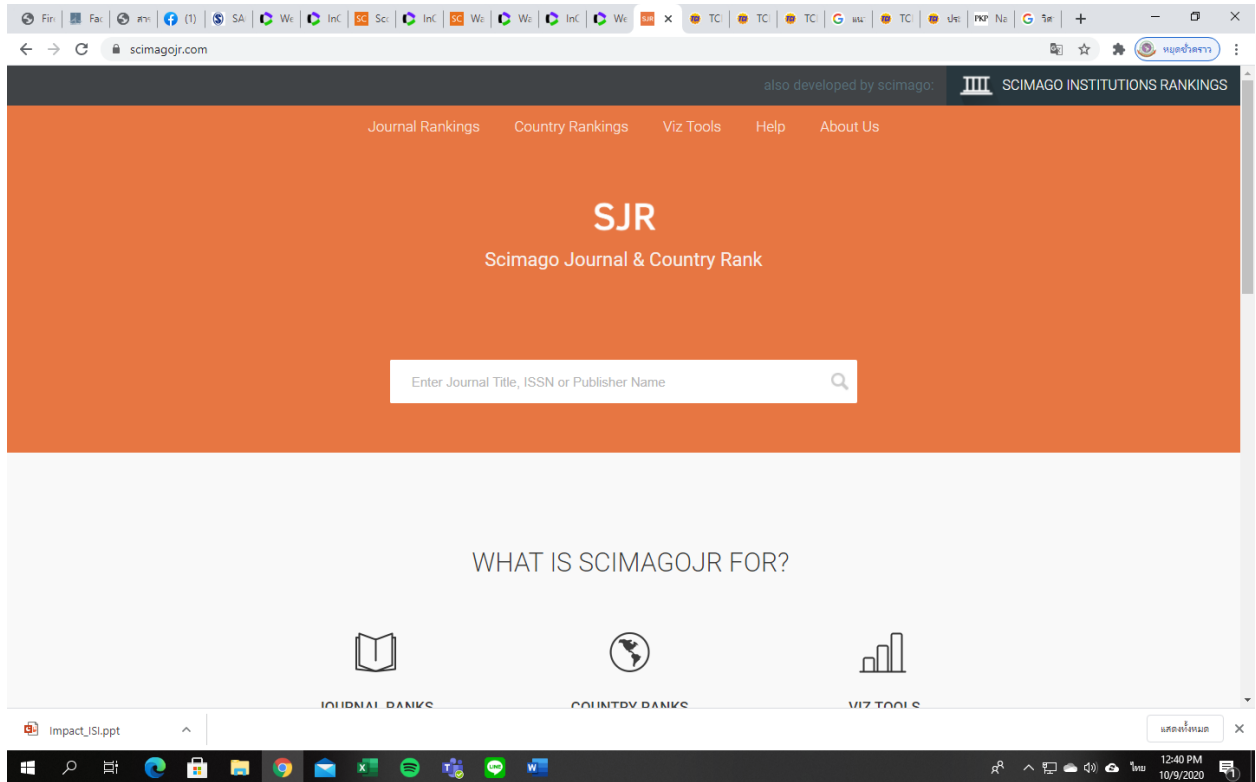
Fir | Fac | สา | (1) | SA | We | InC | Sc | InC | We | We | InC | We | SJR × | TC | TC | TC | G แม | TC | ปร | PKP Na | G วิส | +

scimagojr.com

หยุดชั่วคราว

also developed by scimago: SCIMAGO INSTITUTIONS RANKINGS

Journal Rankings Country Rankings Viz Tools Help About Us

SJR

Scimago Journal & Country Rank

Enter Journal Title, ISSN or Publisher Name

WHAT IS SCIMAGOJR FOR?

JOURNAL RANKS

COUNTRY RANKS

VIZ TOOLS

Impact_ISI.ppt

แสดงทั้งหมด

ไทย 12:40 PM 10/9/2020